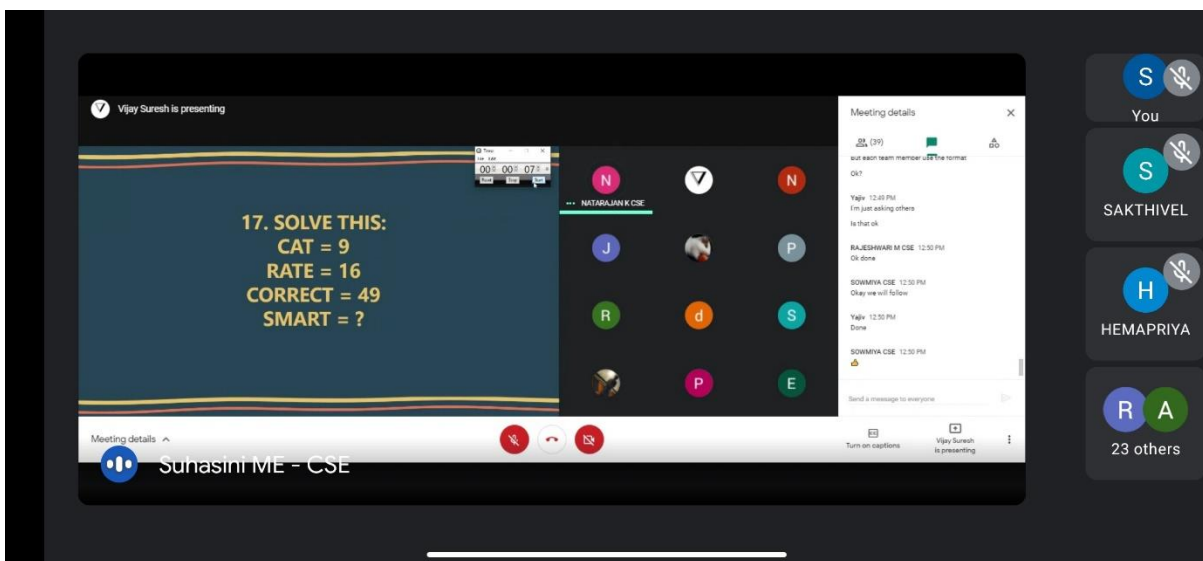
Vijay Suresh is presenting

Timer
00 00 07
Reset Stop Start

17. SOLVE THIS:
CAT = 9
RATE = 16
CORRECT = 49
SMART = ?

N
NATARAJAN K CSE
N
J
P
R
d
S
P
E

Meeting details
(39)
But each team member use the format
Ok?
Yajiv 12:49 PM
I'm just asking others
Is that ok
RAJESHWARI M CSE 12:50 PM
Ok done
SOWMIYA CSE 12:50 PM
Okay we will follow
Yajiv 12:50 PM
Done
SOWMIYA CSE 12:50 PM
👍
Send a message to everyone

Meeting details
Turn on captions
Vijay Suresh is presenting

Suhasini ME - CSE

S
You
S
SAKTHIVEL
H
HEMAPRIYA
R A
23 others